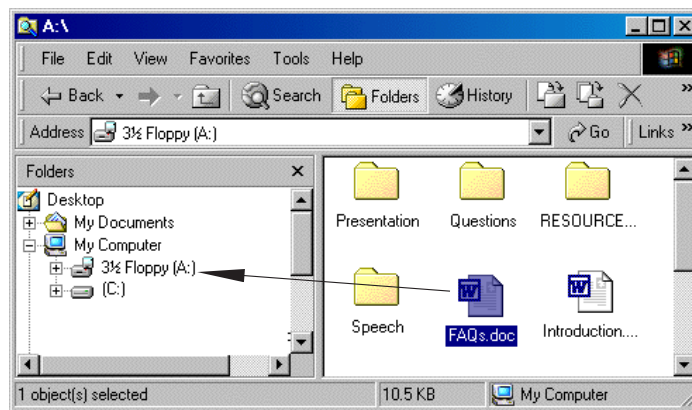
A:\

File Edit View Favorites Tools Help

Back Search Folders History

Address 3½ Floppy (A:) Go Links »

Folders ×

Desktop
My Documents
My Computer
3½ Floppy (A:)
(C:)

Presentation Questions RESOURCE...

Speech FAQs.doc Introduction....

1 object(s) selected 10.5 KB My Computer